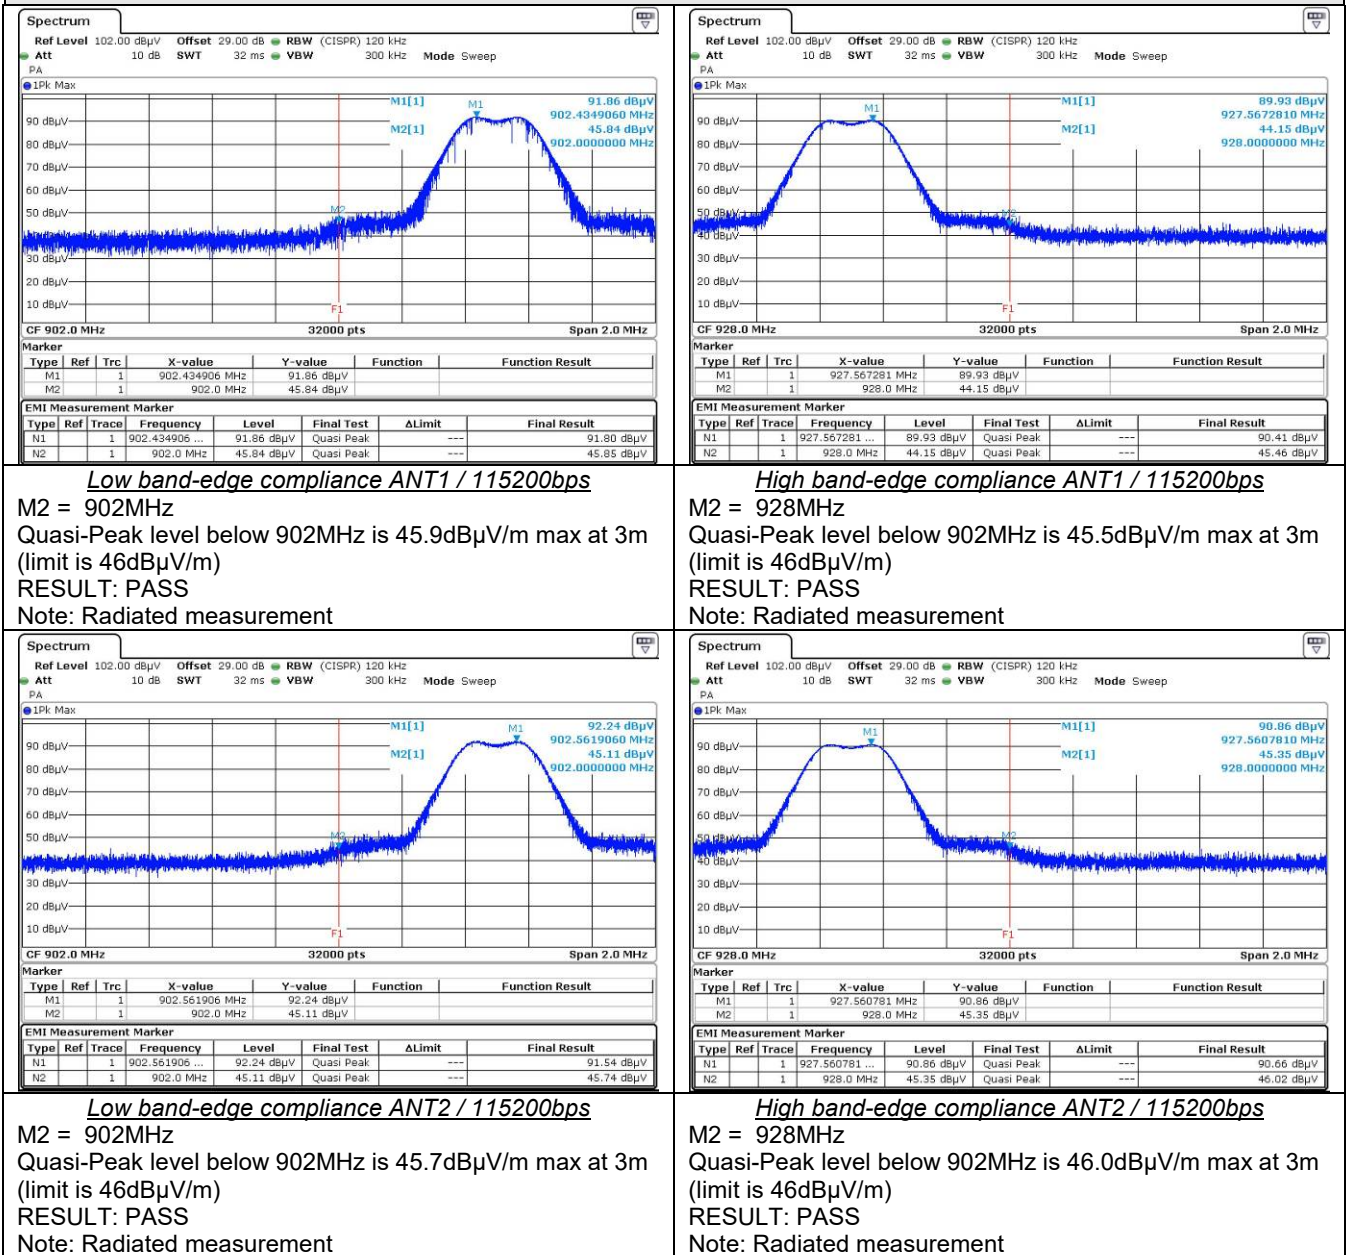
Spectrum
Ref Level 102.00 dBµV Offset 29.00 dB RBW (CISPR) 120 kHz
Att 10 dB SWT 32 ms VBW 300 kHz Mode Sweep
PA
1Pk Max
M1[1] 91.86 dBµV 902.4349060 MHz
M2[1] 45.84 dBµV 902.0000000 MHz
M1
M2
F1
90 dBµV
80 dBµV
70 dBµV
60 dBµV
50 dBµV
30 dBµV
20 dBµV
10 dBµV
CF 902.0 MHz 32000 pts Span 2.0 MHz
Marker

| Type | Ref | Trc | X-value | Y-value | Function | Function Result |
|---|---|---|---|---|---|---|
| M1 | | 1 | 902.434906 MHz | 91.86 dBµV | | |
| M2 | | 1 | 902.0 MHz | 45.84 dBµV | | |

EMI Measurement Marker

| Type | Ref | Trace | Frequency | Level | Final Test | ΔLimit | Final Result |
|---|---|---|---|---|---|---|---|
| N1 | | 1 | 902.434906 ... | 91.86 dBµV | Quasi Peak | --- | 91.80 dBµV |
| N2 | | 1 | 902.0 MHz | 45.84 dBµV | Quasi Peak | --- | 45.85 dBµV |

Low band-edge compliance ANT1 / 115200bps
M2 = 902MHz
Quasi-Peak level below 902MHz is 45.9dBµV/m max at 3m (limit is 46dBµV/m)
RESULT: PASS
Note: Radiated measurement

Spectrum
Ref Level 102.00 dBµV Offset 29.00 dB RBW (CISPR) 120 kHz
Att 10 dB SWT 32 ms VBW 300 kHz Mode Sweep
PA
1Pk Max
M1[1] 89.93 dBµV 927.5672810 MHz
M2[1] 44.15 dBµV 928.0000000 MHz
M1
M2
F1
90 dBµV
80 dBµV
70 dBµV
60 dBµV
50 dBµV
40 dBµV
30 dBµV
20 dBµV
10 dBµV
CF 928.0 MHz 32000 pts Span 2.0 MHz
Marker

| Type | Ref | Trc | X-value | Y-value | Function | Function Result |
|---|---|---|---|---|---|---|
| M1 | | 1 | 927.567281 MHz | 89.93 dBµV | | |
| M2 | | 1 | 928.0 MHz | 44.15 dBµV | | |

EMI Measurement Marker

| Type | Ref | Trace | Frequency | Level | Final Test | ΔLimit | Final Result |
|---|---|---|---|---|---|---|---|
| N1 | | 1 | 927.567281 ... | 89.93 dBµV | Quasi Peak | --- | 90.41 dBµV |
| N2 | | 1 | 928.0 MHz | 44.15 dBµV | Quasi Peak | --- | 45.46 dBµV |

High band-edge compliance ANT1 / 115200bps
M2 = 928MHz
Quasi-Peak level below 902MHz is 45.5dBµV/m max at 3m (limit is 46dBµV/m)
RESULT: PASS
Note: Radiated measurement

Spectrum
Ref Level 102.00 dBµV Offset 29.00 dB RBW (CISPR) 120 kHz
Att 10 dB SWT 32 ms VBW 300 kHz Mode Sweep
PA
1Pk Max
M1[1] 92.24 dBµV 902.5619060 MHz
M2[1] 45.11 dBµV 902.0000000 MHz
M1
M2
F1
90 dBµV
80 dBµV
70 dBµV
60 dBµV
50 dBµV
30 dBµV
20 dBµV
10 dBµV
CF 902.0 MHz 32000 pts Span 2.0 MHz
Marker

| Type | Ref | Trc | X-value | Y-value | Function | Function Result |
|---|---|---|---|---|---|---|
| M1 | | 1 | 902.561906 MHz | 92.24 dBµV | | |
| M2 | | 1 | 902.0 MHz | 45.11 dBµV | | |

EMI Measurement Marker

| Type | Ref | Trace | Frequency | Level | Final Test | ΔLimit | Final Result |
|---|---|---|---|---|---|---|---|
| N1 | | 1 | 902.561906 ... | 92.24 dBµV | Quasi Peak | --- | 91.54 dBµV |
| N2 | | 1 | 902.0 MHz | 45.11 dBµV | Quasi Peak | --- | 45.74 dBµV |

Low band-edge compliance ANT2 / 115200bps
M2 = 902MHz
Quasi-Peak level below 902MHz is 45.7dBµV/m max at 3m (limit is 46dBµV/m)
RESULT: PASS
Note: Radiated measurement

Spectrum
Ref Level 102.00 dBµV Offset 29.00 dB RBW (CISPR) 120 kHz
Att 10 dB SWT 32 ms VBW 300 kHz Mode Sweep
PA
1Pk Max
M1[1] 90.86 dBµV 927.5607810 MHz
M2[1] 45.35 dBµV 928.0000000 MHz
M1
M2
F1
90 dBµV
80 dBµV
70 dBµV
60 dBµV
50 dBµV
40 dBµV
30 dBµV
20 dBµV
10 dBµV
CF 928.0 MHz 32000 pts Span 2.0 MHz
Marker

| Type | Ref | Trc | X-value | Y-value | Function | Function Result |
|---|---|---|---|---|---|---|
| M1 | | 1 | 927.560781 MHz | 90.86 dBµV | | |
| M2 | | 1 | 928.0 MHz | 45.35 dBµV | | |

EMI Measurement Marker

| Type | Ref | Trace | Frequency | Level | Final Test | ΔLimit | Final Result |
|---|---|---|---|---|---|---|---|
| N1 | | 1 | 927.560781 ... | 90.86 dBµV | Quasi Peak | --- | 90.66 dBµV |
| N2 | | 1 | 928.0 MHz | 45.35 dBµV | Quasi Peak | --- | 46.02 dBµV |

High band-edge compliance ANT2 / 115200bps
M2 = 928MHz
Quasi-Peak level below 902MHz is 46.0dBµV/m max at 3m (limit is 46dBµV/m)
RESULT: PASS
Note: Radiated measurement